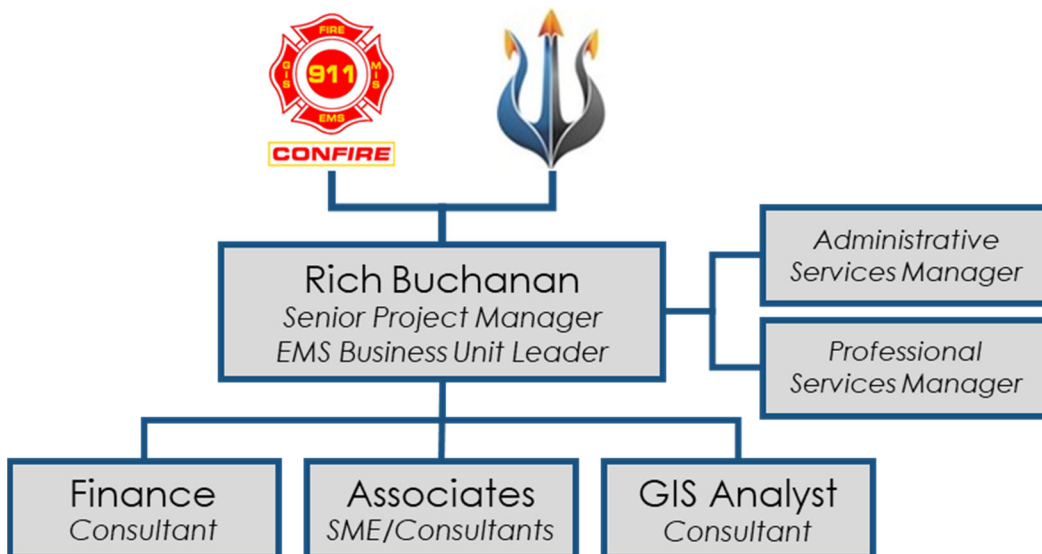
FIRE
GIS
911
MIS
EMS
CONFIRE

Rich Buchanan
Senior Project Manager
EMS Business Unit Leader

Administrative Services Manager

Professional Services Manager

Finance
Consultant

Associates
SME/Consultants

GIS Analyst
Consultant